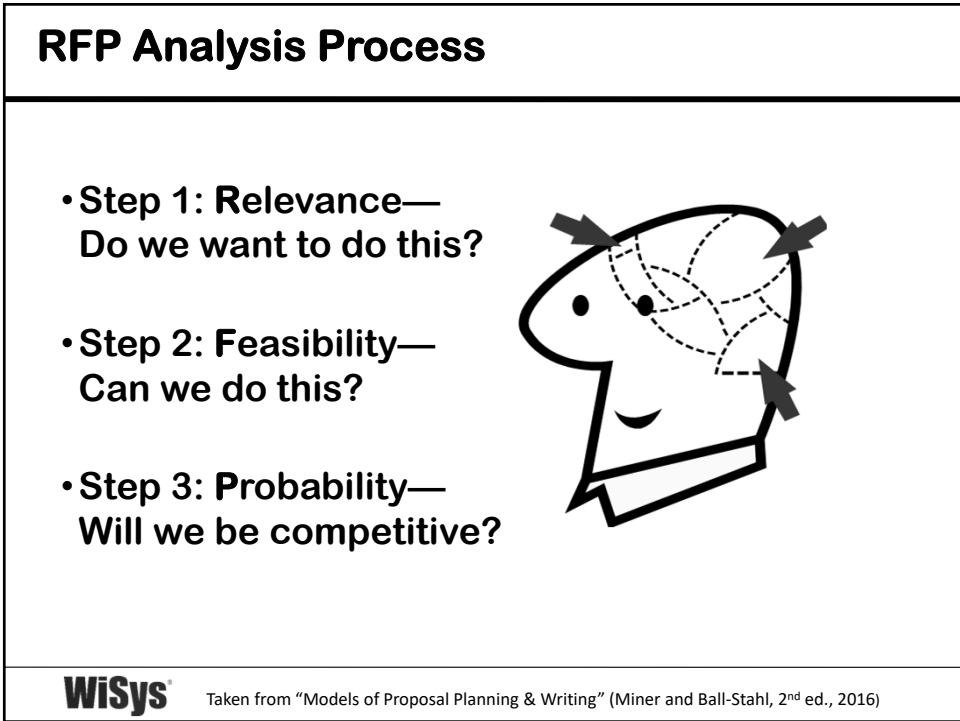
RFP Analysis Process

• Step 1: Relevance— Do we want to do this?

• Step 2: Feasibility— Can we do this?

• Step 3: Probability— Will we be competitive?

WiSys

Taken from "Models of Proposal Planning & Writing" (Miner and Ball-Stahl, 2$^{nd}$ ed., 2016)